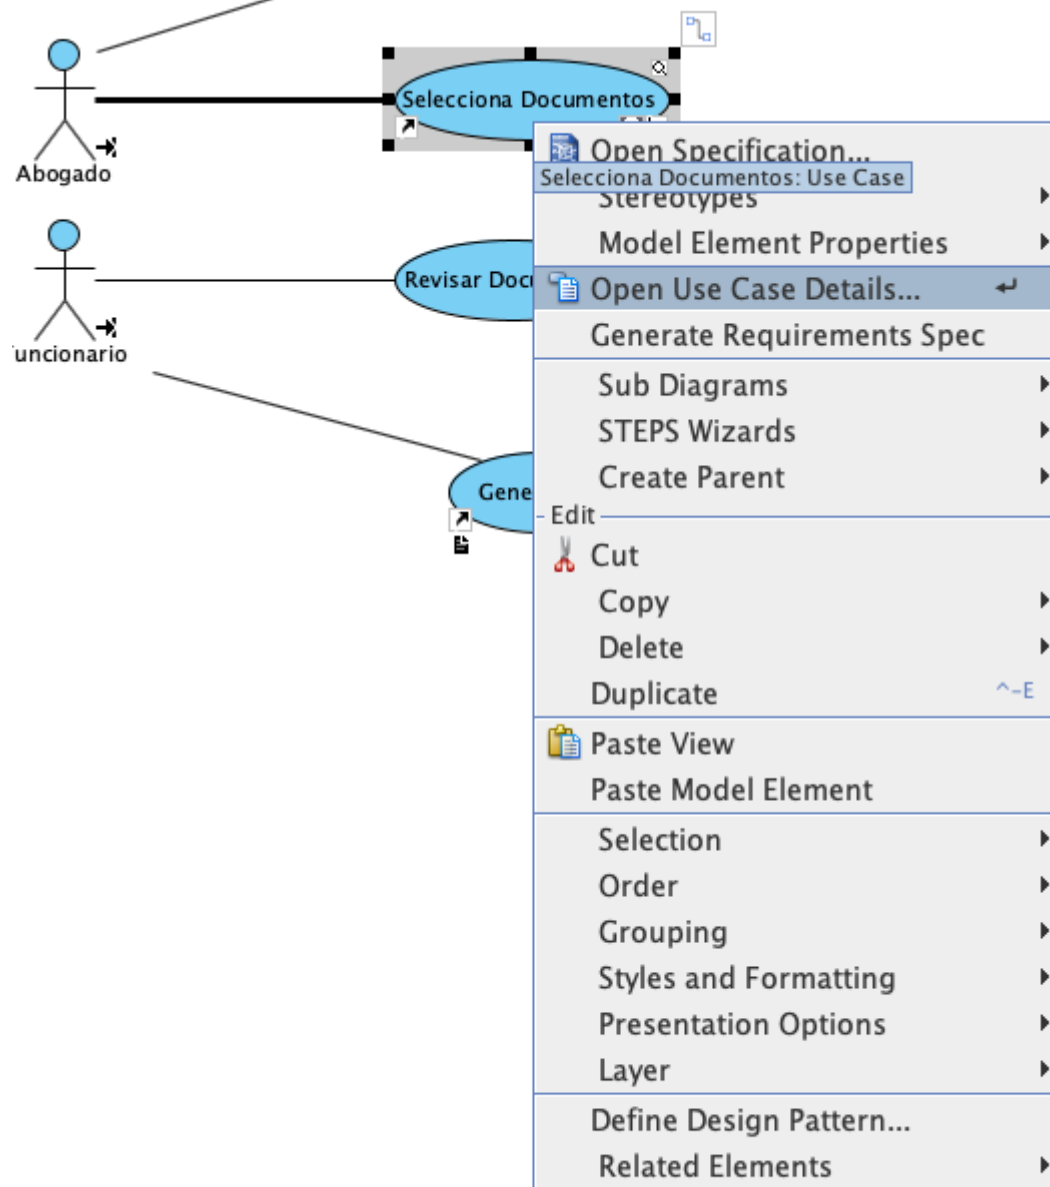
Abogado

Selecciona Documentos

uncionario

Revisar Doc

Gene

Open Specification...
Selecciona Documentos: Use Case
Stereotypes
Model Element Properties
Open Use Case Details...
Generate Requirements Spec
Sub Diagrams
STEPS Wizards
Create Parent
Edit
Cut
Copy
Delete
Duplicate ^-E
Paste View
Paste Model Element
Selection
Order
Grouping
Styles and Formatting
Presentation Options
Layer
Define Design Pattern...
Related Elements